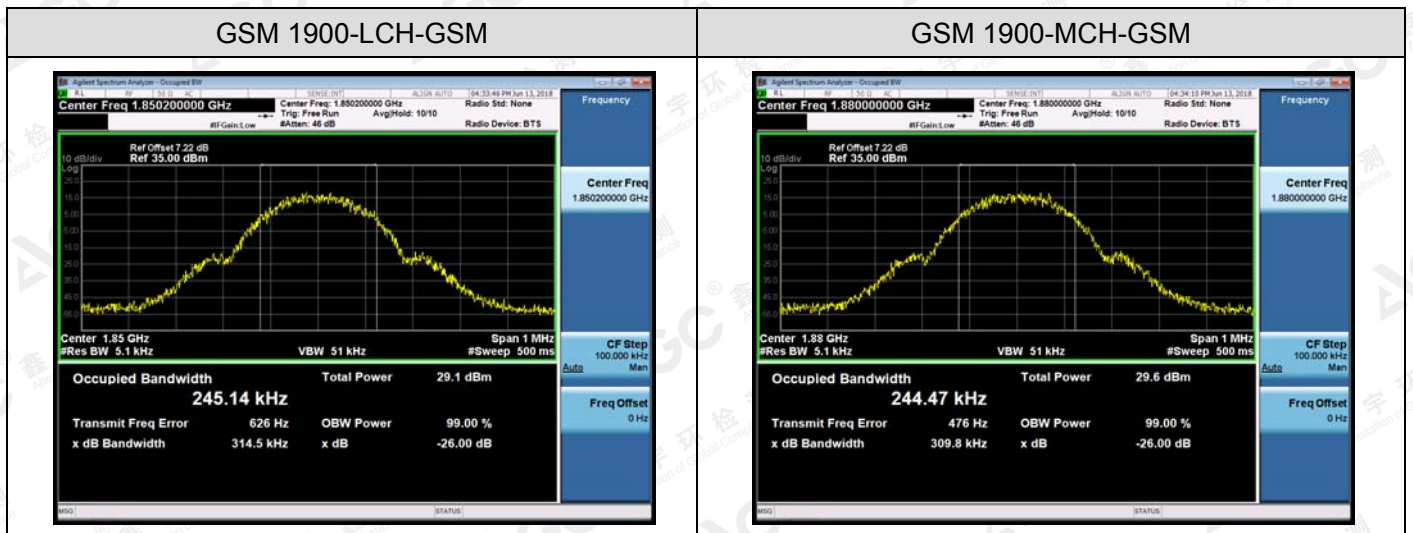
| GSM 1900-LCH-GSM | GSM 1900-MCH-GSM |
|---|---|
| Agilent Spectrum Analyzer - Occupied BW<br>RL RF 50 Ω AC SENSE:INT ALIGN AUTO 04:33:46 PM Jun 13, 2018<br>Center Freq 1.850200000 GHz<br>Center Freq: 1.850200000 GHz Trig: Free Run Avg\|Hold: 10/10 #IFGain:Low #Atten: 46 dB<br>Radio Std: None Radio Device: BTS<br>Frequency<br>Ref Offset 7.22 dB<br>10 dB/div Ref 35.00 dBm<br>Log<br>25.0 15.0 5.00 -5.00 -15.0 -25.0 -35.0 -45.0 -55.0<br>Center Freq 1.850200000 GHz<br>Center 1.85 GHz #Res BW 5.1 kHz VBW 51 kHz Span 1 MHz #Sweep 500 ms<br>CF Step 100.000 kHz Auto Man<br>Occupied Bandwidth 245.14 kHz<br>Total Power 29.1 dBm<br>Transmit Freq Error 626 Hz OBW Power 99.00 %<br>x dB Bandwidth 314.5 kHz x dB -26.00 dB<br>Freq Offset 0 Hz<br>MSG STATUS | Agilent Spectrum Analyzer - Occupied BW<br>RL RF 50 Ω AC SENSE:INT ALIGN AUTO 04:34:10 PM Jun 13, 2018<br>Center Freq 1.880000000 GHz<br>Center Freq: 1.880000000 GHz Trig: Free Run Avg\|Hold: 10/10 #IFGain:Low #Atten: 46 dB<br>Radio Std: None Radio Device: BTS<br>Frequency<br>Ref Offset 7.22 dB<br>10 dB/div Ref 35.00 dBm<br>Log<br>25.0 15.0 5.00 -5.00 -15.0 -25.0 -35.0 -45.0 -55.0<br>Center Freq 1.880000000 GHz<br>Center 1.88 GHz #Res BW 5.1 kHz VBW 51 kHz Span 1 MHz #Sweep 500 ms<br>CF Step 100.000 kHz Auto Man<br>Occupied Bandwidth 244.47 kHz<br>Total Power 29.6 dBm<br>Transmit Freq Error 476 Hz OBW Power 99.00 %<br>x dB Bandwidth 309.8 kHz x dB -26.00 dB<br>Freq Offset 0 Hz<br>MSG STATUS |